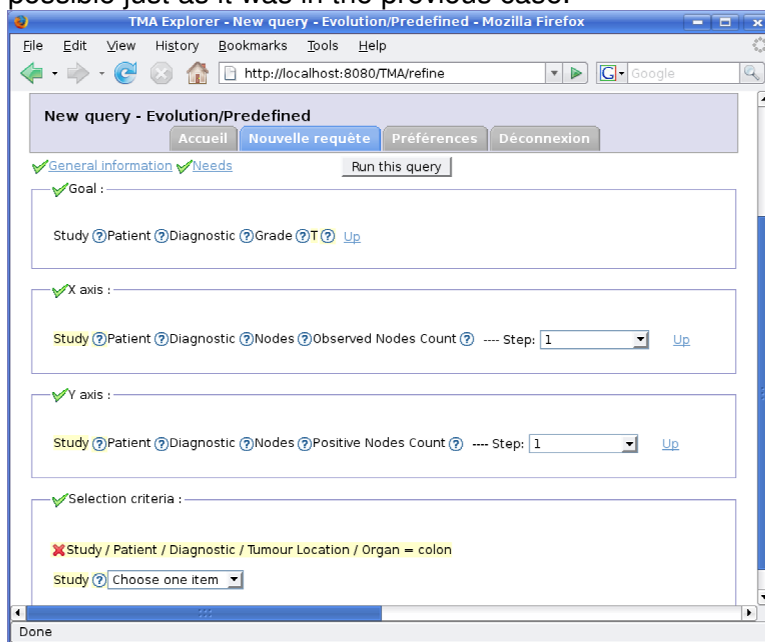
possible just as it was in the previous case.

TMA Explorer - New query - Evolution/Predefined - Mozilla Firefox

File Edit View History Bookmarks Tools Help

http://localhost:8080/TMA/refine

Google

New query - Evolution/Predefined

Accueil | Nouvelle requête | Préférences | Déconnexion

General information Needs

Run this query

Goal :

Study ? Patient ? Diagnostic ? Grade ? T ? Up

X axis :

Study ? Patient ? Diagnostic ? Nodes ? Observed Nodes Count ? ---- Step: 1 Up

Y axis :

Study ? Patient ? Diagnostic ? Nodes ? Positive Nodes Count ? ---- Step: 1 Up

Selection criteria :

Study / Patient / Diagnostic / Tumour Location / Organ = colon

Study ? Choose one item

Done